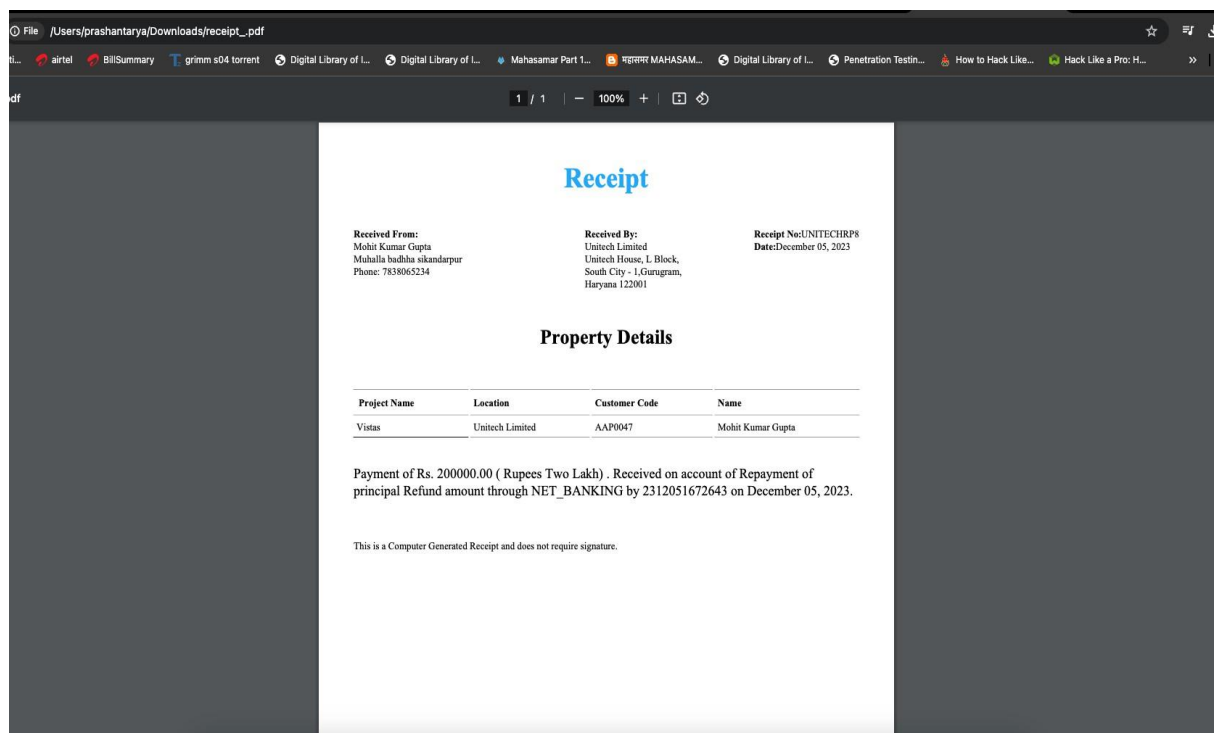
File /Users/prashantarya/Downloads/receipt_.pdf

ti... airtel BillSummary grimm s04 torrent Digital Library of I... Digital Library of I... Mahasamar Part 1... महासमर MAHASAM... Digital Library of I... Penetration Testin... How to Hack Like... Hack Like a Pro: H... »

df

1 / 1 | — 100% +

Receipt

**Received From:**
Mohit Kumar Gupta
Muhalla badhha sikandarpur
Phone: 7838065234

**Received By:**
Unitech Limited
Unitech House, L Block,
South City - 1,Gurugram,
Haryana 122001

**Receipt No:**UNITECHRP8
**Date:**December 05, 2023

Property Details

| Project Name | Location | Customer Code | Name |
|---|---|---|---|
| Vistas | Unitech Limited | AAP0047 | Mohit Kumar Gupta |

Payment of Rs. 200000.00 ( Rupees Two Lakh) . Received on account of Repayment of principal Refund amount through NET_BANKING by 2312051672643 on December 05, 2023.

This is a Computer Generated Receipt and does not require signature.